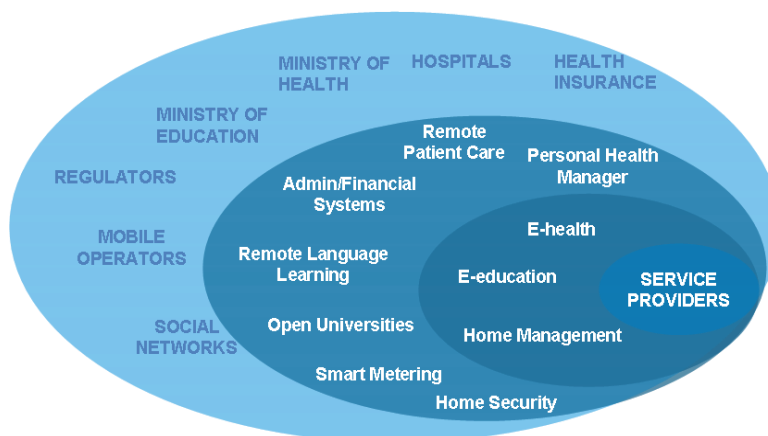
MINISTRY OF HEALTH

HOSPITALS

HEALTH INSURANCE

MINISTRY OF EDUCATION

REGULATORS

MOBILE OPERATORS

SOCIAL NETWORKS

Remote Patient Care

Personal Health Manager

Admin/Financial Systems

Remote Language Learning

Open Universities

Smart Metering

Home Security

E-health

E-education

Home Management

SERVICE PROVIDERS